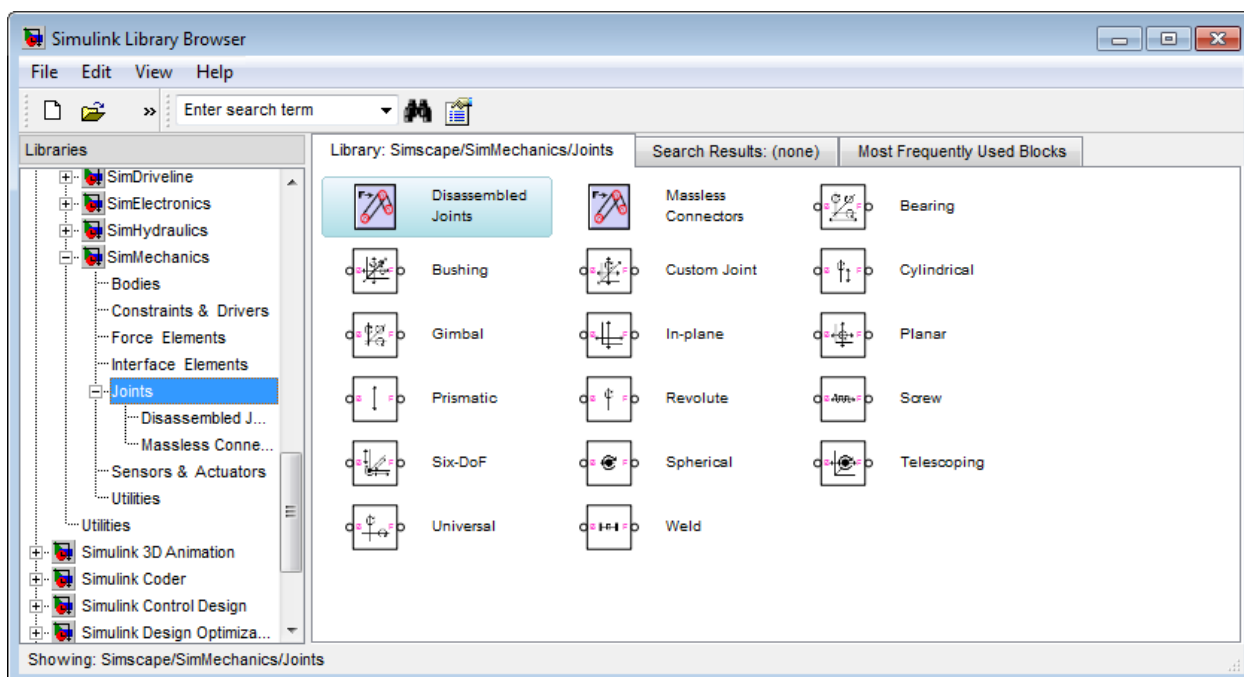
Simulink Library Browser

File Edit View Help

» Enter search term

Libraries

SimDriveline
SimElectronics
SimHydraulics
SimMechanics
Bodies
Constraints & Drivers
Force Elements
Interface Elements
Joints
Disassembled J...
Massless Conne...
Sensors & Actuators
Utilities
Utilities
Simulink 3D Animation
Simulink Coder
Simulink Control Design
Simulink Design Optimiza...

Library: Simscape/SimMechanics/Joints | Search Results: (none) | Most Frequently Used Blocks

Disassembled Joints
Massless Connectors
Bearing
Bushing
Custom Joint
Cylindrical
Gimbal
In-plane
Planar
Prismatic
Revolute
Screw
Six-DoF
Spherical
Telescoping
Universal
Weld

Showing: Simscape/SimMechanics/Joints